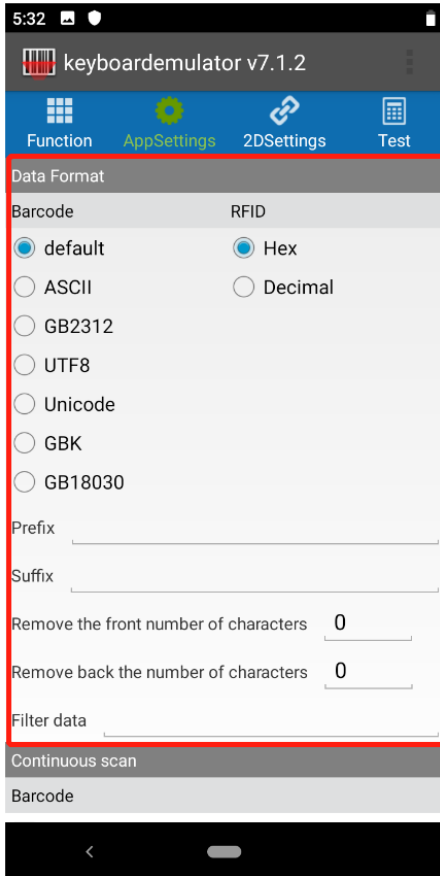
5:32

keyboardemulator v7.1.2

Function
AppSettings
2DSettings
Test

Data Format

Barcode
RFID

default
Hex
ASCII
Decimal
GB2312
UTF8
Unicode
GBK
GB18030

Prefix

Suffix

Remove the front number of characters 0

Remove back the number of characters 0

Filter data

Continuous scan

Barcode